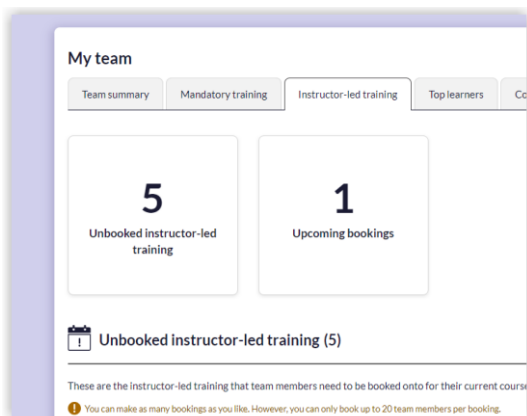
My team

Team summary | Mandatory training | Instructor-led training | Top learners | Co

5
Unbooked instructor-led training

1
Upcoming bookings

Unbooked instructor-led training (5)

These are the instructor-led training that team members need to be booked onto for their current course

You can make as many bookings as you like. However, you can only book up to 20 team members per booking.